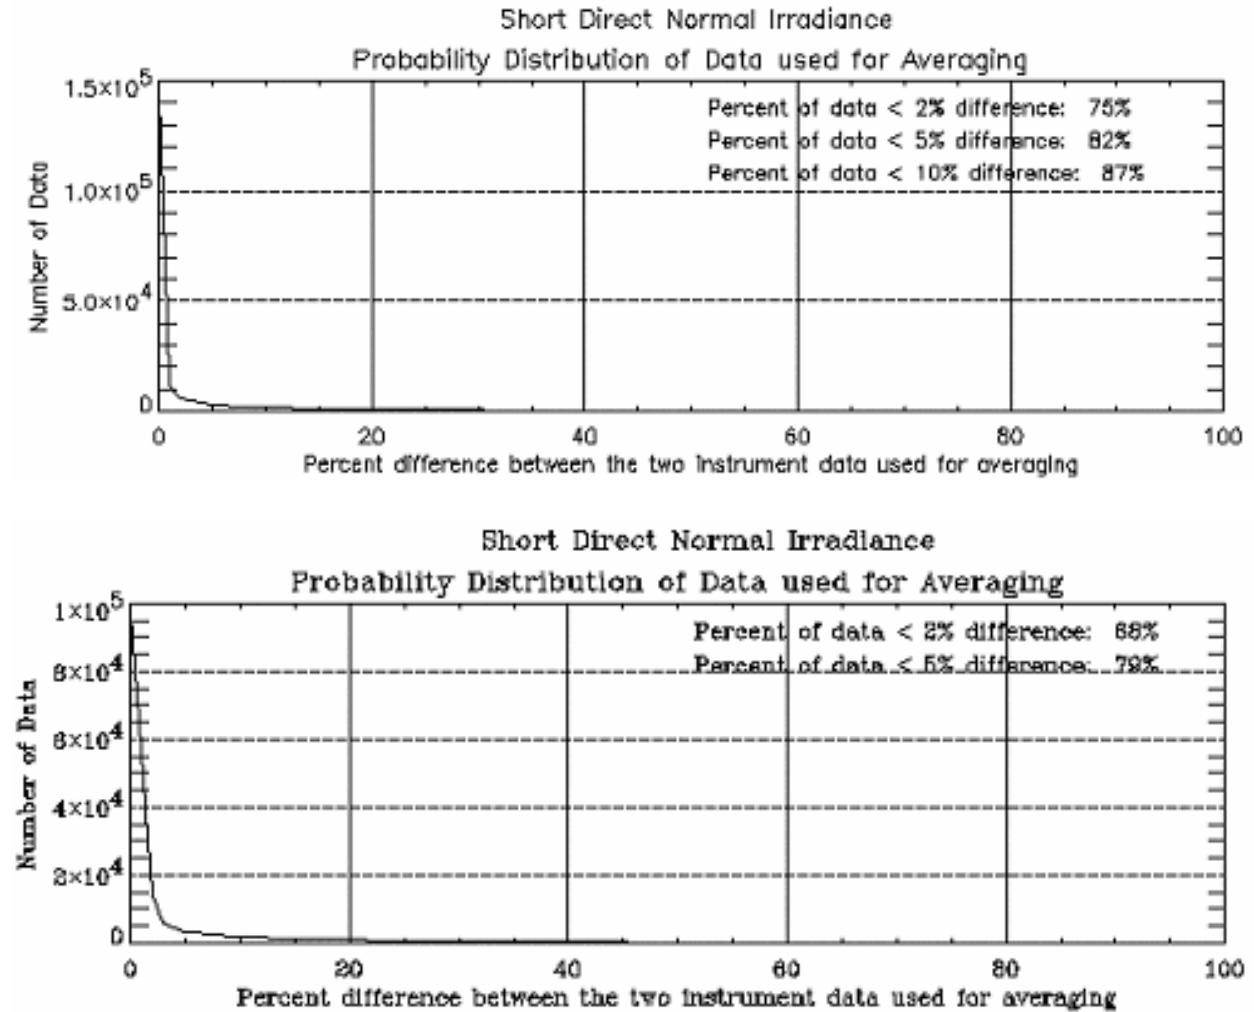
Short Direct Normal Irradiance
Probability Distribution of Data used for Averaging

Percent of data < 2% difference: 75%
Percent of data < 5% difference: 82%
Percent of data < 10% difference: 87%

$1.5\times10^5$
$1.0\times10^5$
$5.0\times10^4$
0

Number of Data

0 20 40 60 80 100

Percent difference between the two instrument data used for averaging

Short Direct Normal Irradiance
Probability Distribution of Data used for Averaging

Percent of data < 2% difference: 68%
Percent of data < 5% difference: 79%

$1\times10^5$
$8\times10^4$
$6\times10^4$
$4\times10^4$
$2\times10^4$
0

Number of Data

0 20 40 60 80 100

Percent difference between the two instrument data used for averaging